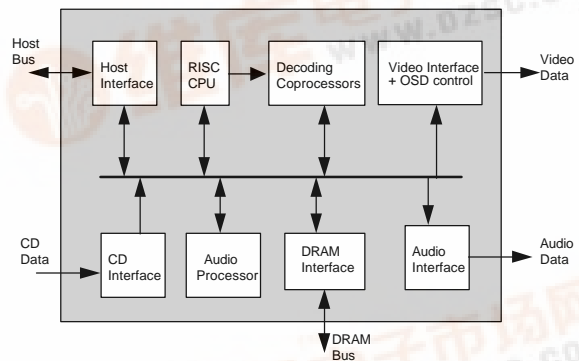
Host Bus

Host Interface

RISC CPU

Decoding Coprocessors

Video Interface + OSD control

Video Data

CD Data

CD Interface

Audio Processor

DRAM Interface

Audio Interface

Audio Data

DRAM Bus

www.dzsc.com